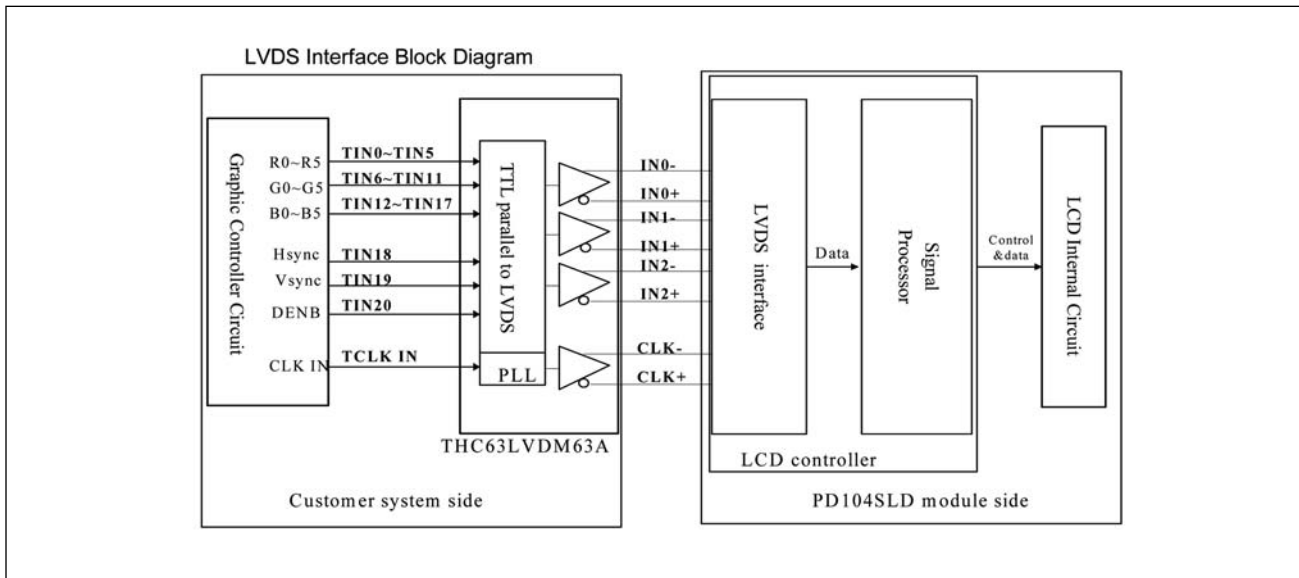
LVDS Interface Block Diagram

Graphic Controller Circuit

R0~R5
G0~G5
B0~B5
Hsync
Vsync
DENB
CLK IN

TIN0~TIN5
TIN6~TIN11
TIN12~TIN17
TIN18
TIN19
TIN20
TCLK IN

TTL parallel to LVDS

PLL

IN0-
IN0+
IN1-
IN1+
IN2-
IN2+
CLK-
CLK+

THC63LVDM63A

Customer system side

LVDS interface

Data

Signal Processor

Control &data

LCD Internal Circuit

LCD controller

PD104SLD module side